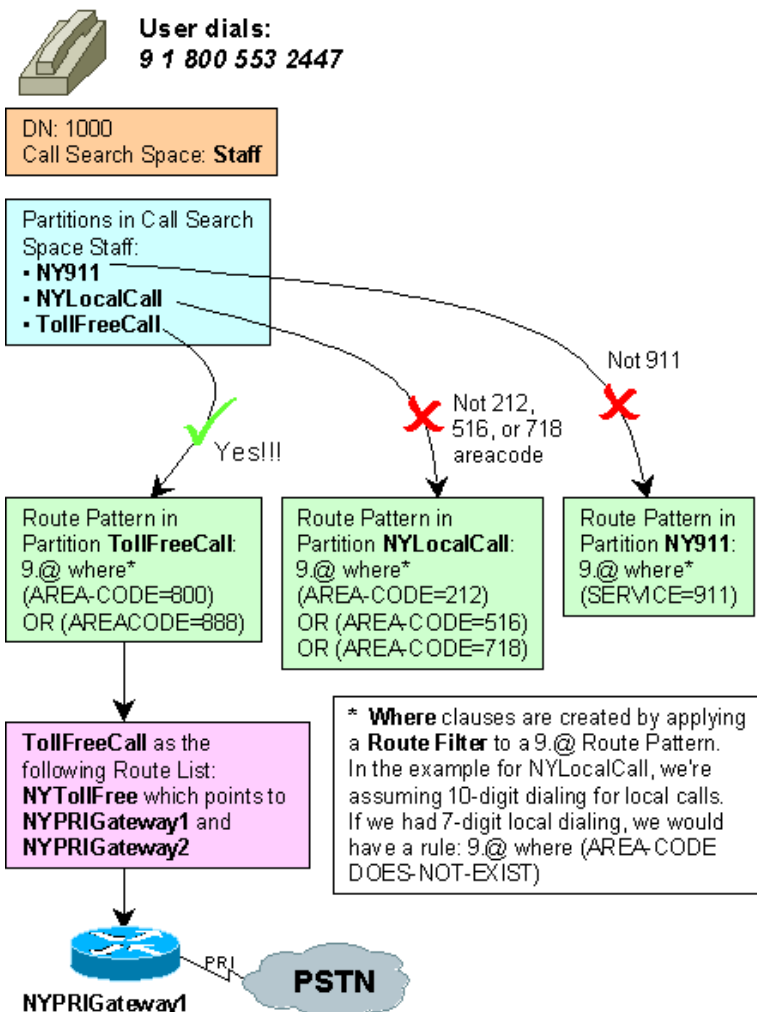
User dials:
9 1 800 553 2447

DN: 1000
Call Search Space: Staff

Partitions in Call Search Space Staff:
▪ NY911
▪ NYLocalCall
▪ TollFreeCall

Yes!!!

Not 212, 516, or 718 areacode

Not 911

Route Pattern in Partition TollFreeCall: 9.@ where* (AREA-CODE=800) OR (AREACODE=888)

Route Pattern in Partition NYLocalCall: 9.@ where* (AREA-CODE=212) OR (AREA-CODE=516) OR (AREA-CODE=718)

Route Pattern in Partition NY911: 9.@ where* (SERVICE=911)

TollFreeCall as the following Route List: NYTollFree which points to NYPRIGateway1 and NYPRIGateway2

* Where clauses are created by applying a Route Filter to a 9.@ Route Pattern. In the example for NYLocalCall, we're assuming 10-digit dialing for local calls. If we had 7-digit local dialing, we would have a rule: 9.@ where (AREA-CODE DOES-NOT-EXIST)

PRI

PSTN

NYPRIGateway1